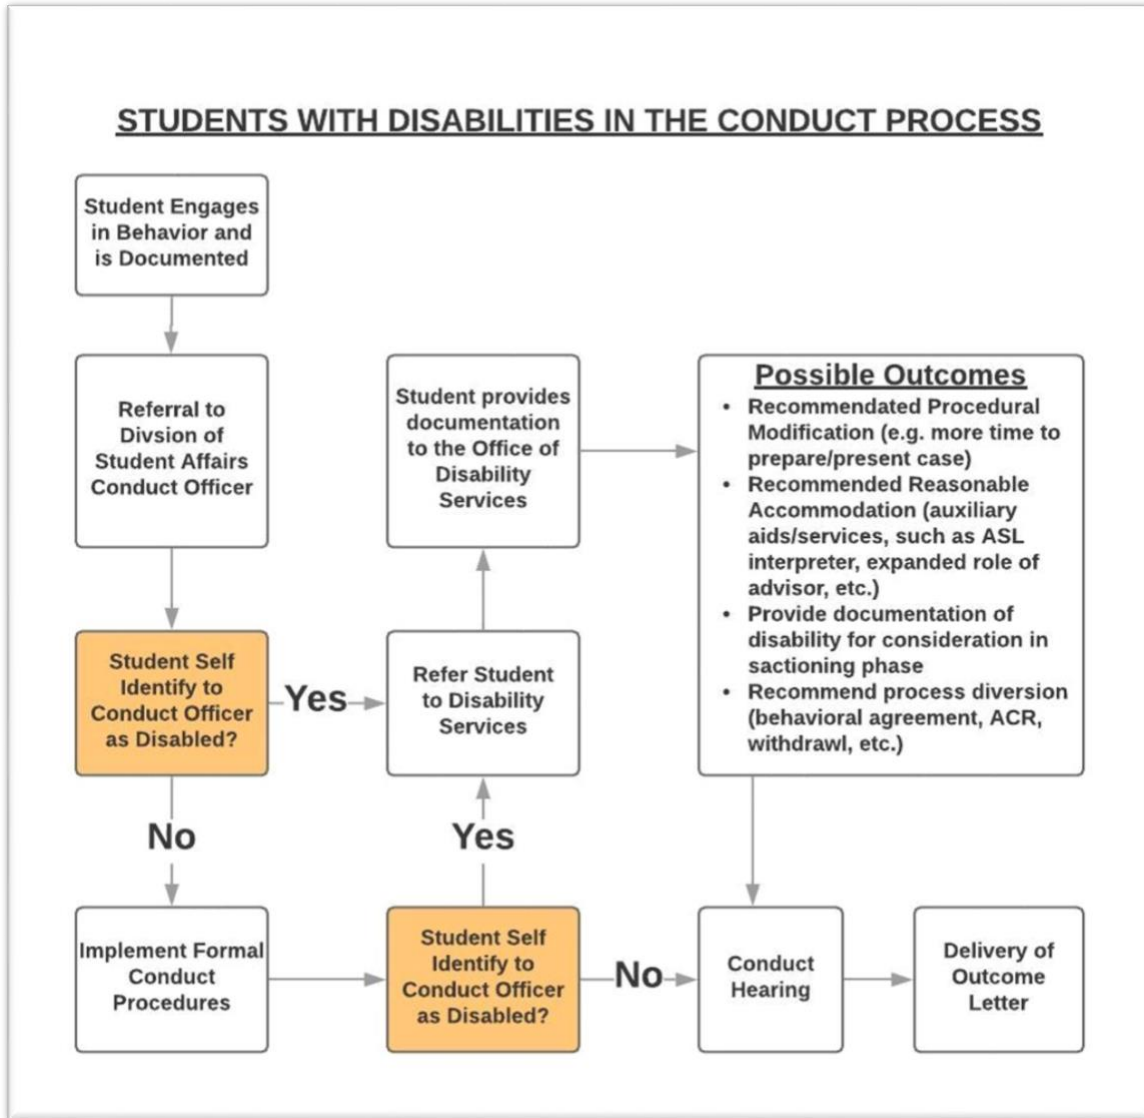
STUDENTS WITH DISABILITIES IN THE CONDUCT PROCESS

Student Engages in Behavior and is Documented

Referral to Divsion of Student Affairs Conduct Officer

Student Self Identify to Conduct Officer as Disabled?

Yes

Refer Student to Disability Services

Student provides documentation to the Office of Disability Services

Possible Outcomes
• Recommendated Procedural Modification (e.g. more time to prepare/present case)
• Recommended Reasonable Accommodation (auxiliary aids/services, such as ASL interpreter, expanded role of advisor, etc.)
• Provide documentation of disability for consideration in sactioning phase
• Recommend process diversion (behavioral agreement, ACR, withdrawl, etc.)

No

Yes

Implement Formal Conduct Procedures

Student Self Identify to Conduct Officer as Disabled?

No

Conduct Hearing

Delivery of Outcome Letter